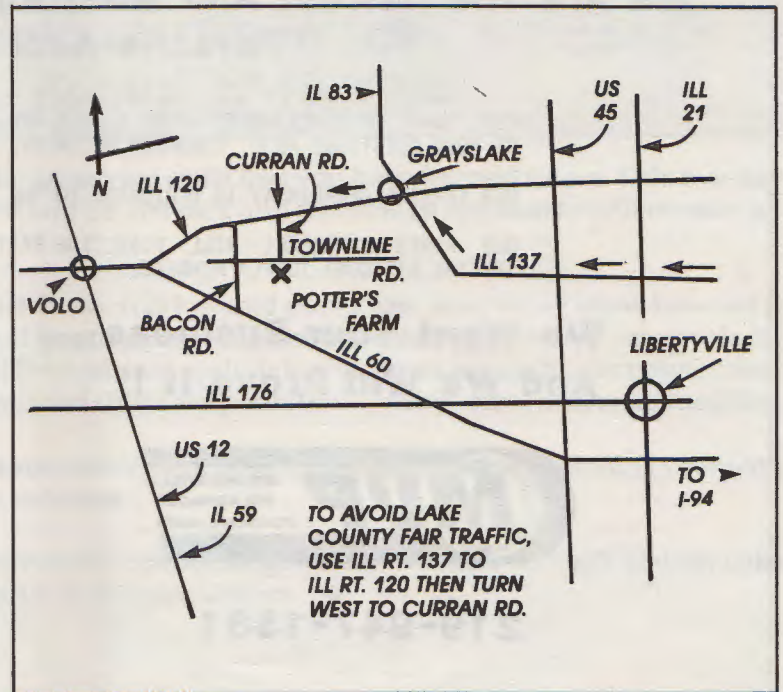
N

IL 83

US 45

ILL 21

CURRAN RD.

GRAYSLAKE

ILL 120

TOWNLINE RD.

ILL 137

VOLO

POTTER'S FARM

BACON RD.

ILL 60

LIBERTYVILLE

ILL 176

US 12

TO I-94

IL 59

TO AVOID LAKE COUNTY FAIR TRAFFIC, USE ILL RT. 137 TO ILL RT. 120 THEN TURN WEST TO CURRAN RD.